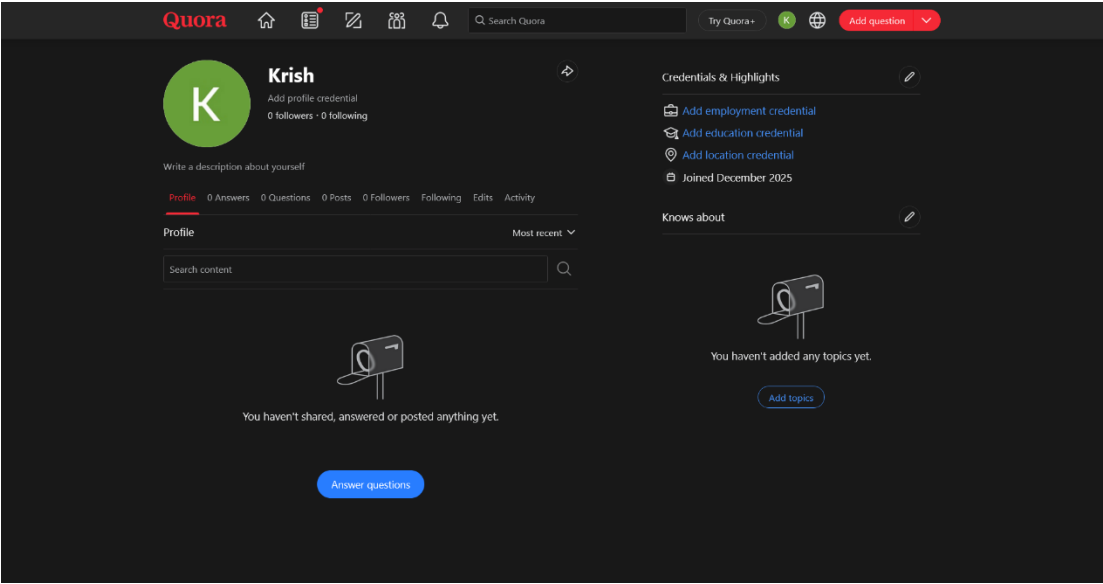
Quora

Search Quora

Try Quora+

K

Add question

K

Krish

Add profile credential

0 followers · 0 following

Write a description about yourself

Profile 0 Answers 0 Questions 0 Posts 0 Followers Following Edits Activity

Profile

Most recent

Search content

You haven't shared, answered or posted anything yet.

Answer questions

Credentials & Highlights

Add employment credential

Add education credential

Add location credential

Joined December 2025

Knows about

You haven't added any topics yet.

Add topics